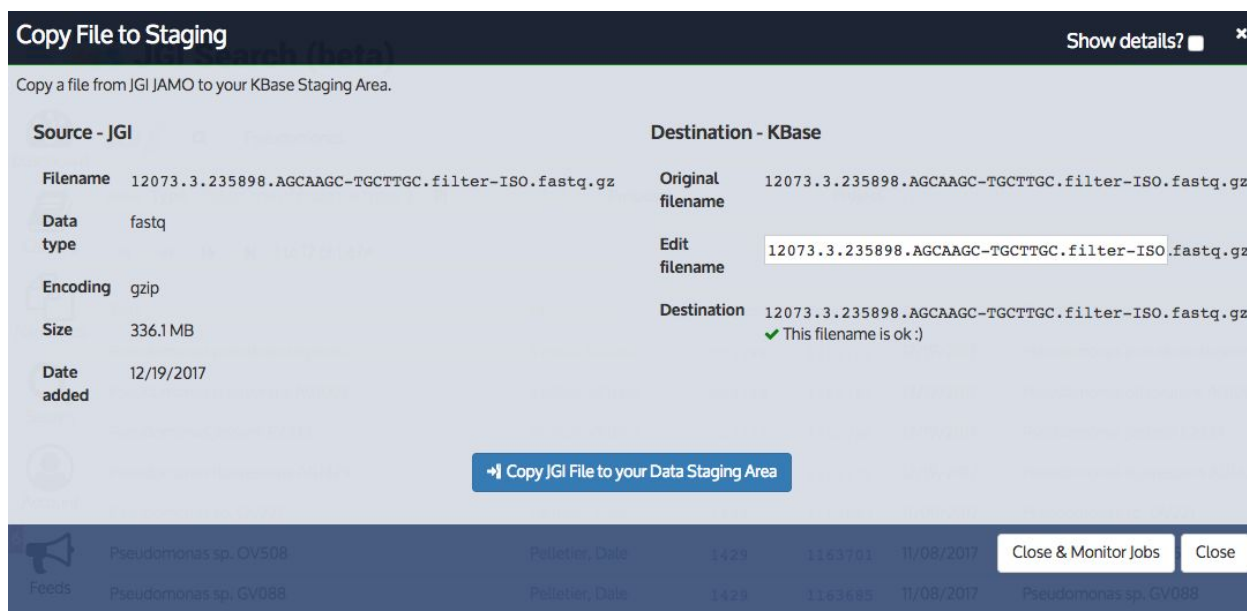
Copy File to Staging

Show details?

×

Copy a file from JGI JAMO to your KBase Staging Area.

Source - JGI

| | |
|---|---|
| Filename | 12073.3.235898.AGCAAGC-TGCTTGC.filter-ISO.fastq.gz |
| Data type | fastq |
| Encoding | gzip |
| Size | 336.1 MB |
| Date added | 12/19/2017 |

Destination - KBase

| | |
|---|---|
| Original filename | 12073.3.235898.AGCAAGC-TGCTTGC.filter-ISO.fastq.gz |
| Edit filename | 12073.3.235898.AGCAAGC-TGCTTGC.filter-ISO .fastq.gz |
| Destination | 12073.3.235898.AGCAAGC-TGCTTGC.filter-ISO.fastq.gz ✔ This filename is ok :) |

Copy JGI File to your Data Staging Area

Pseudomonas sp. OV508 Pelletier, Dale 1429 1163701 11/08/2017

Feeds Pseudomonas sp. GV088 Pelletier, Dale 1429 1163685 11/08/2017 Pseudomonas sp. GV088

Close & Monitor Jobs

Close